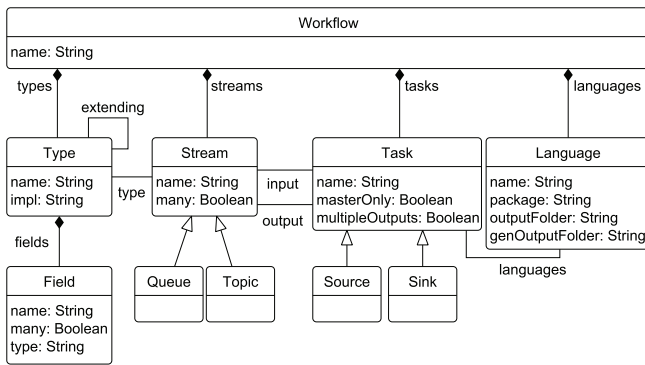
Workflow

name: String

types

extending

streams

tasks

languages

Type

name: String
impl: String

type

Stream

name: String
many: Boolean

input

output

Task

name: String
masterOnly: Boolean
multipleOutputs: Boolean

Language

name: String
package: String
outputFolder: String
genOutputFolder: String

fields

Field

name: String
many: Boolean
type: String

Queue

Topic

Source

Sink

languages